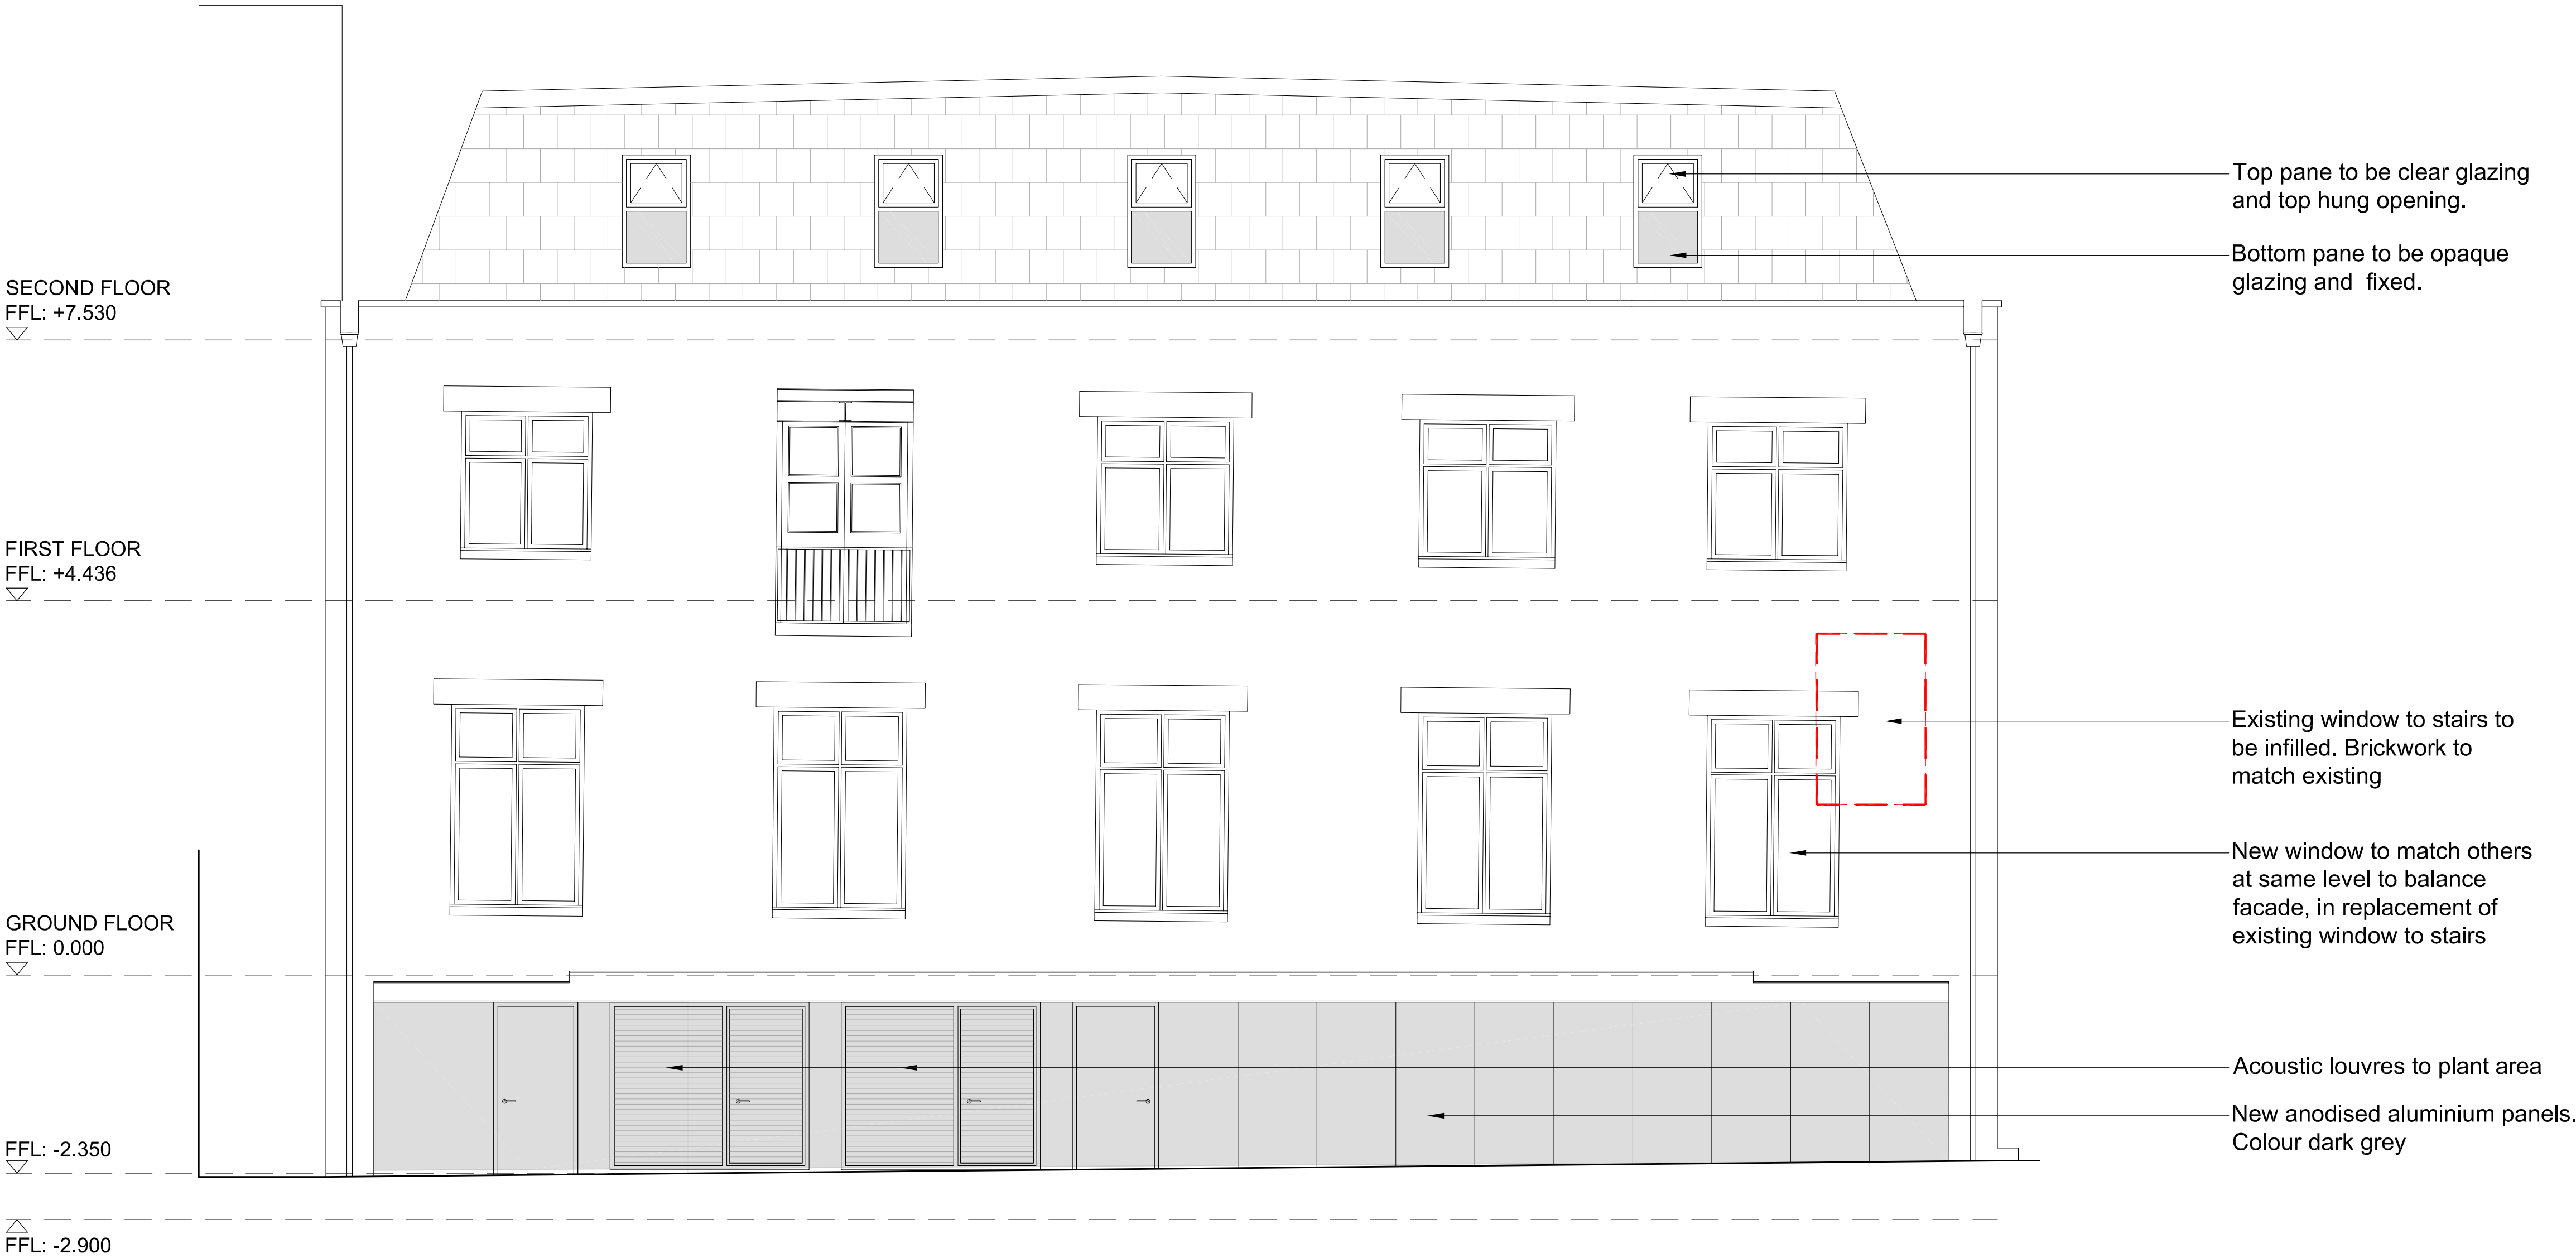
SECOND FLOOR
FFL: +7.530

FIRST FLOOR
FFL: +4.436

GROUND FLOOR
FFL: 0.000

FFL: -2.350

FFL: -2.900

Top pane to be clear glazing and top hung opening.

Bottom pane to be opaque glazing and fixed.

Existing window to stairs to be infilled. Brickwork to match existing

New window to match others at same level to balance facade, in replacement of existing window to stairs

Acoustic louvres to plant area

New anodised aluminium panels. Colour dark grey